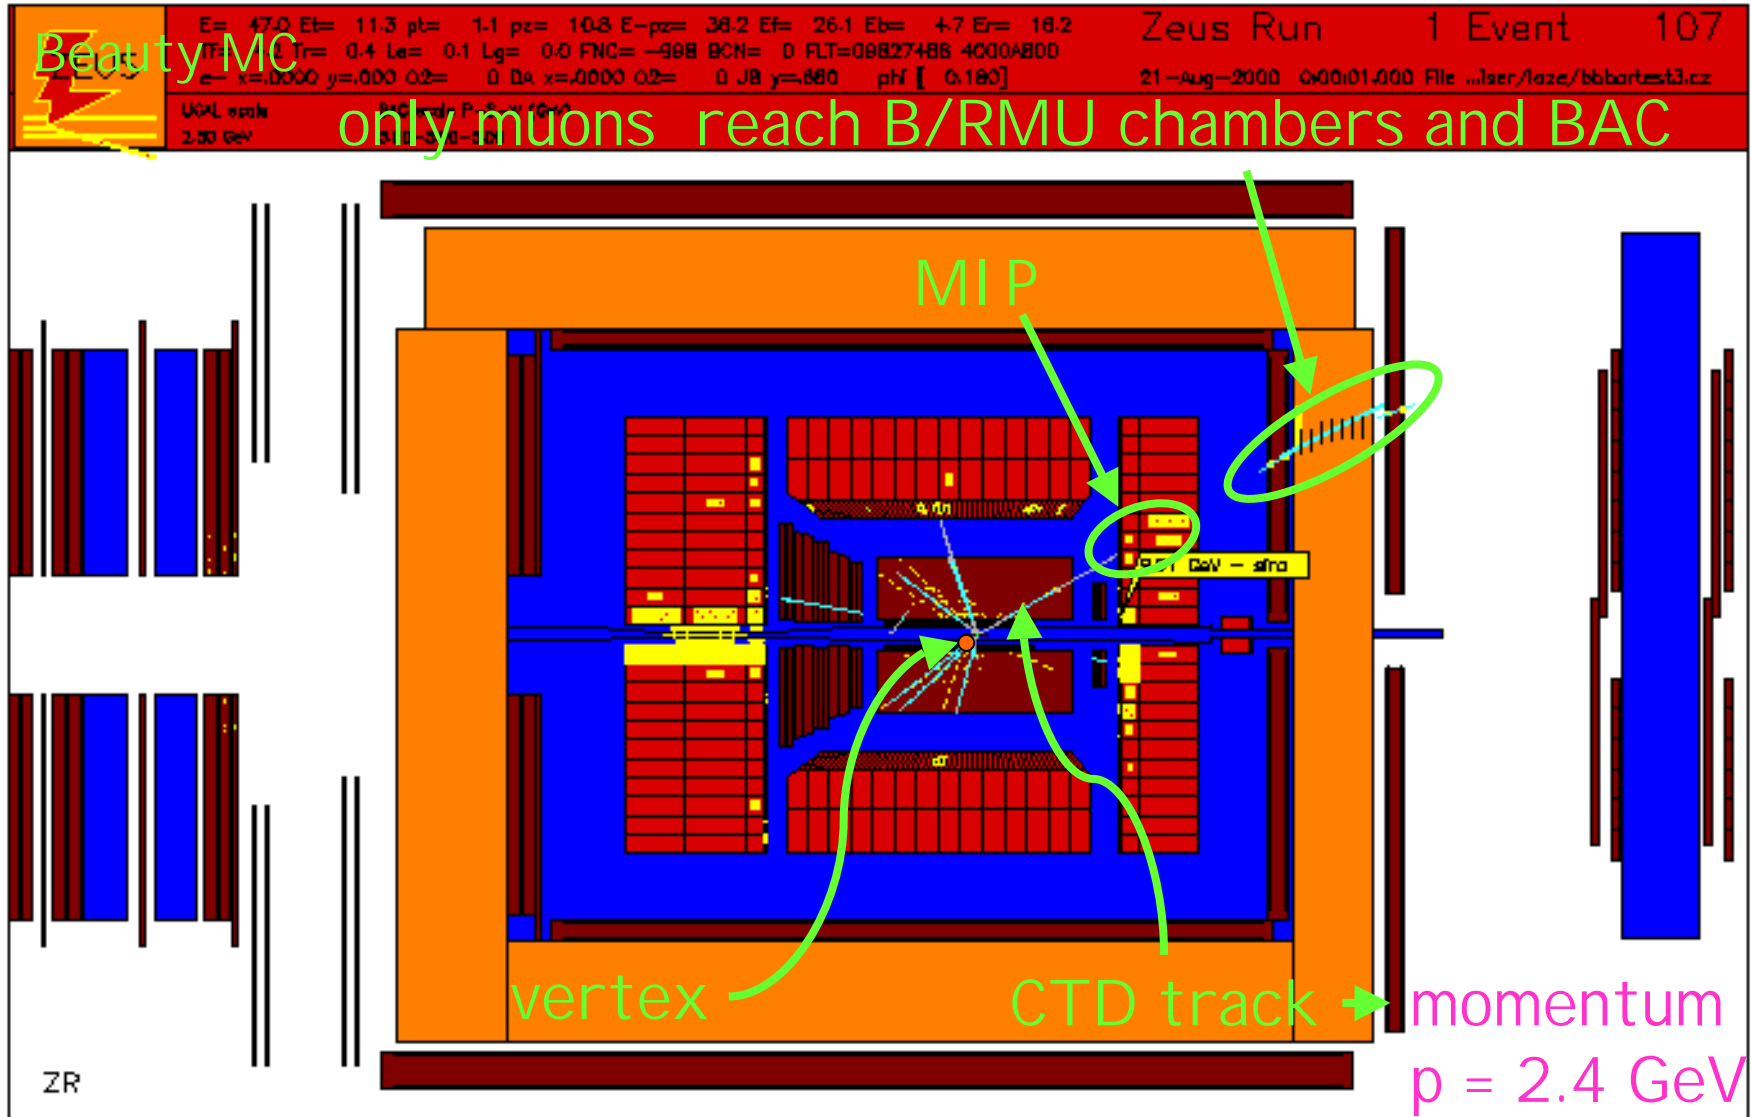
E= 47.0 Et= 11.3 pt= 1.1 pz= 10.8 E-pz= 38.2 Ef= 26.1 Eb= 4.7 Er= 16.2
Zeus Run 1 Event 107
Beauty MC
Tr= 0.4 Le= 0.1 Lg= 0.0 FNC= -998 BCN= 0 FLT=08827486 4000A800
e- x=.0000 y=.000 Q2= 0 DA x=.0000 Q2= 0 JB y=.880 phi [ 0.180]
21-Aug-2000 0:00:01.000 File ...lser/laze/bbbartest3.cz
UCAL scale 2.50 GeV
only muons reach B/RMU chambers and BAC
MIP
GeV - sfra
vertex
CTD track
momentum
p = 2.4 GeV
ZR